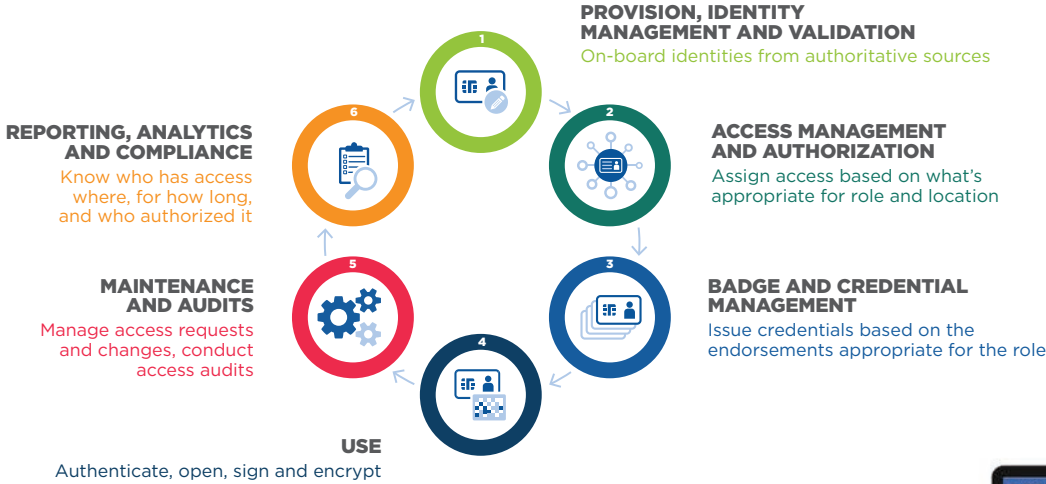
1

PROVISION, IDENTITY MANAGEMENT AND VALIDATION

On-board identities from authoritative sources

2

ACCESS MANAGEMENT AND AUTHORIZATION

Assign access based on what's appropriate for role and location

3

BADGE AND CREDENTIAL MANAGEMENT

Issue credentials based on the endorsements appropriate for the role

4

USE

Authenticate, open, sign and encrypt

5

MAINTENANCE AND AUDITS

Manage access requests and changes, conduct access audits

6

REPORTING, ANALYTICS AND COMPLIANCE

Know who has access where, for how long, and who authorized it